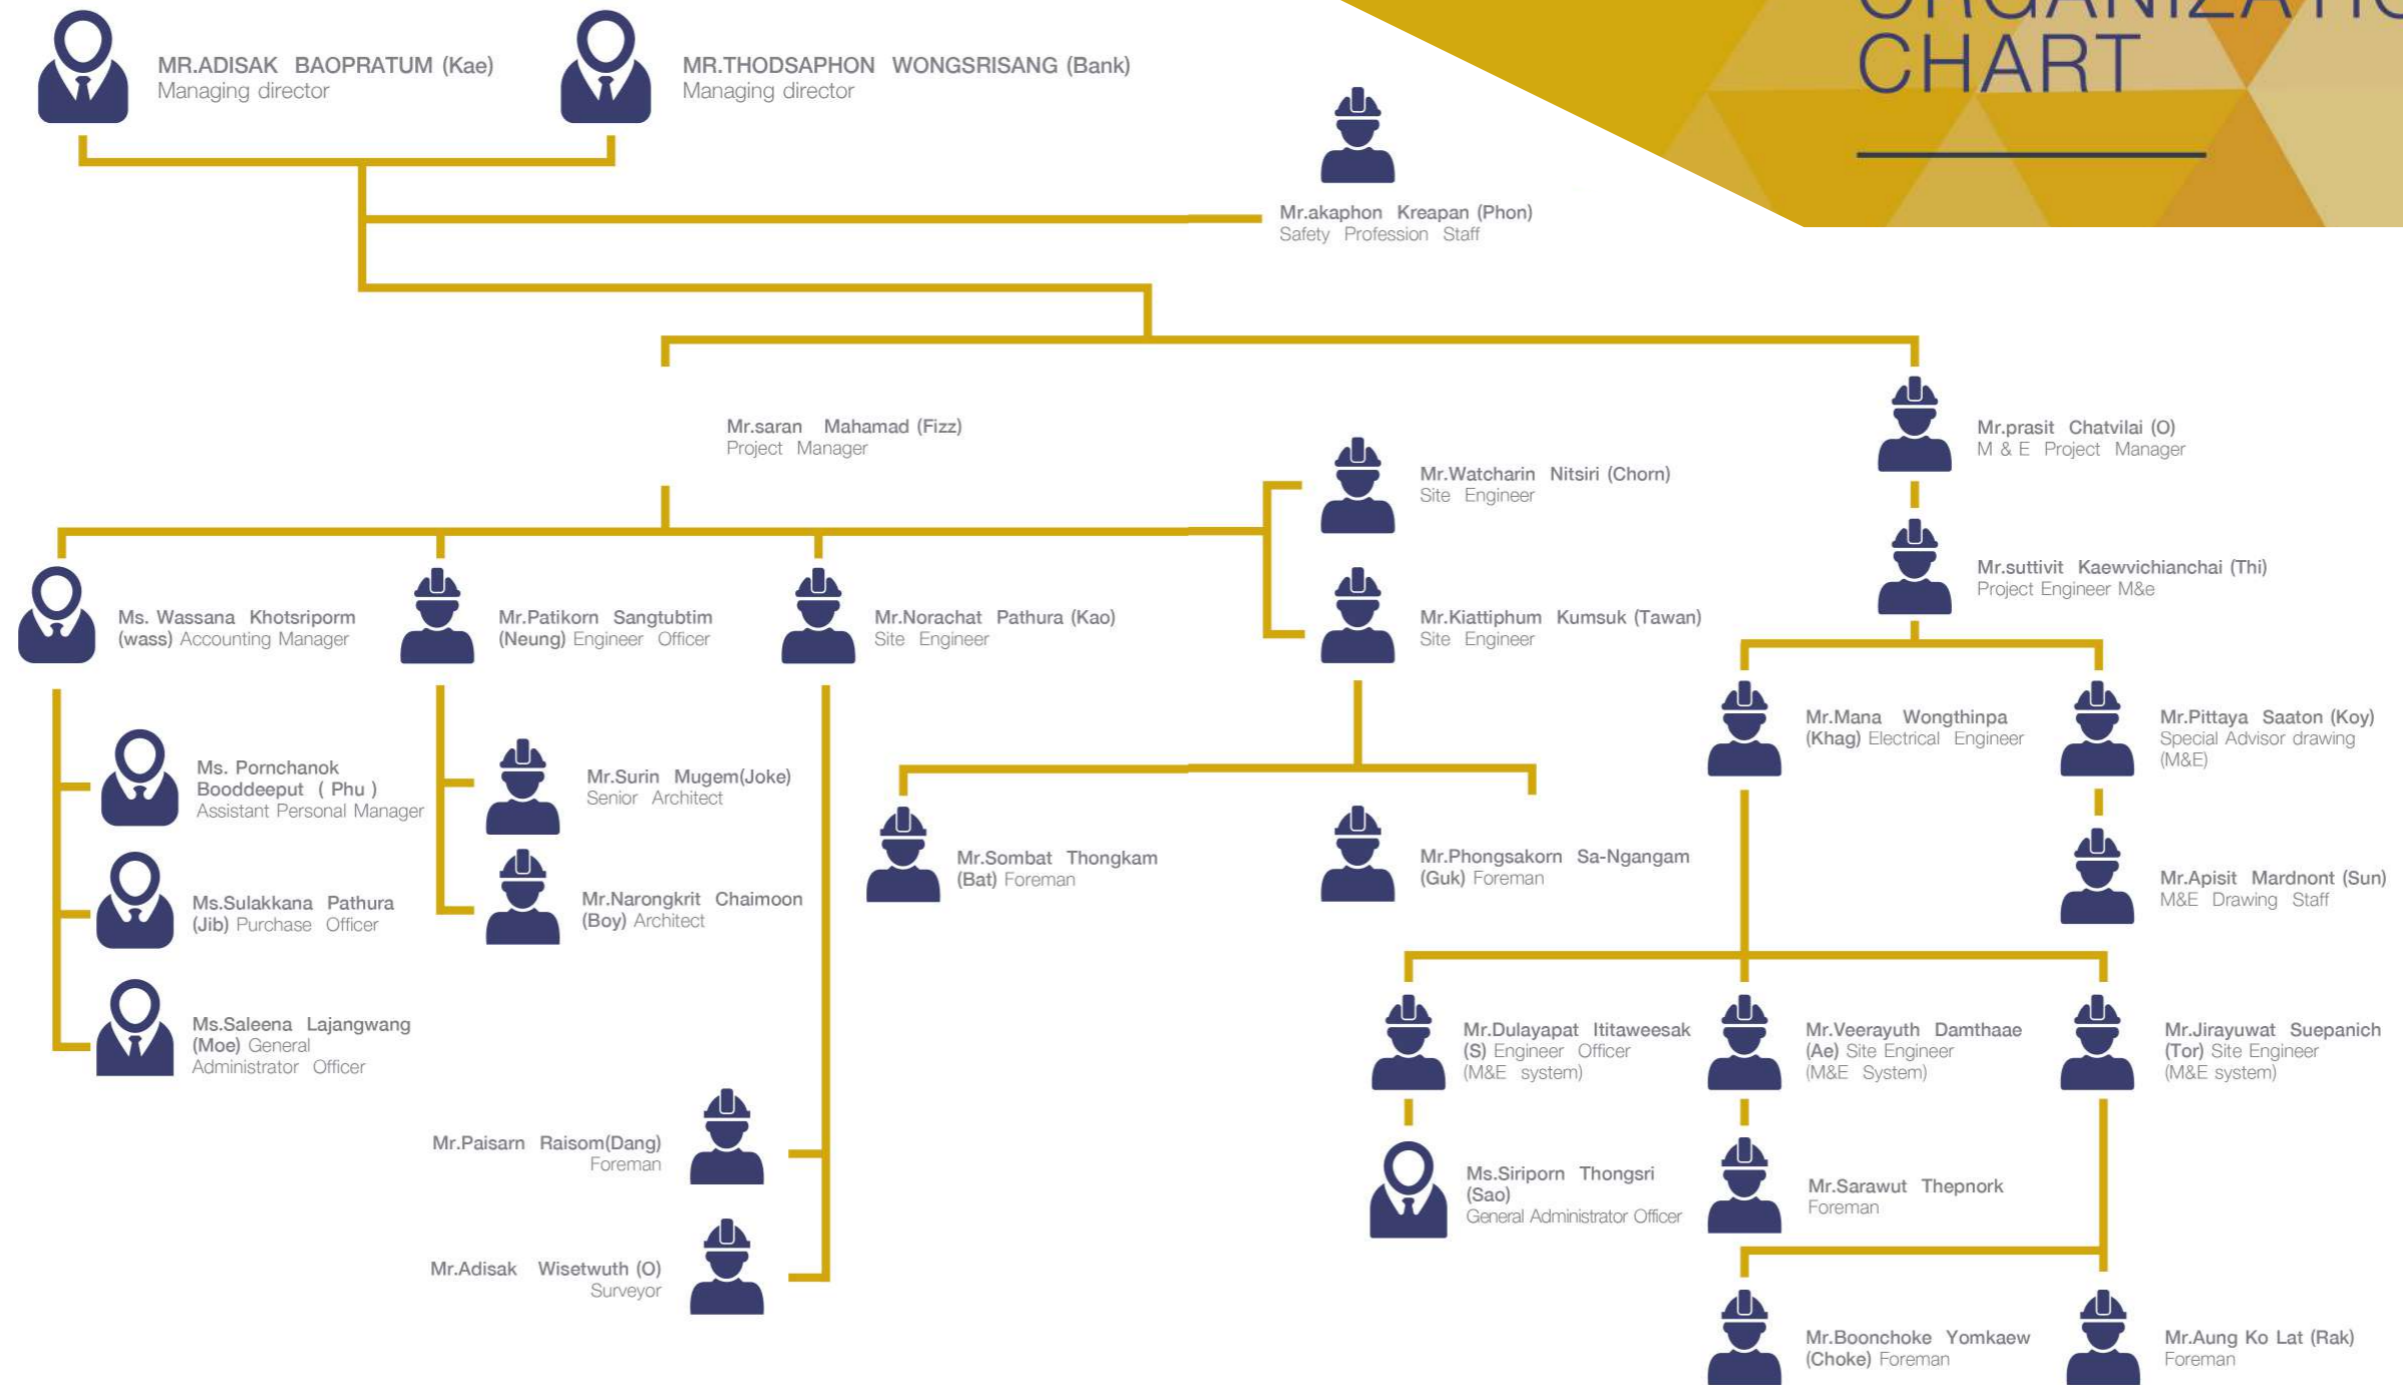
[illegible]
CHART

MR.ADISAK BAOPRATUM (Kae)
Managing director

MR.THODSAPHON WONGSRISANG (Bank)
Managing director

Mr.akaphon Kreapan (Phon)
Safety Profession Staff

Mr.saran Mahamad (Fizz)
Project Manager

Mr.prasit Chatvilai (O)
M & E Project Manager

Mr.Watcharin Nitsiri (Chorn)
Site Engineer

Mr.suttivit Kaewvichianchai (Thi)
Project Engineer M&e

Ms. Wassana Khotsriporm (wass) Accounting Manager

Mr.Patikorn Sangtubtim (Neung) Engineer Officer

Mr.Norachat Pathura (Kao)
Site Engineer

Mr.Kiattiphum Kumsuk (Tawan)
Site Engineer

Mr.Mana Wongthinpa (Khag) Electrical Engineer

Mr.Pittaya Saaton (Koy)
Special Advisor drawing (M&E)

Ms. Pornchanok Booddeeput ( Phu )
Assistant Personal Manager

Mr.Surin Mugem(Joke)
Senior Architect

Mr.Sombat Thongkam (Bat) Foreman

Mr.Phongsakorn Sa-Ngangam (Guk) Foreman

Mr.Apisit Mardnont (Sun)
M&E Drawing Staff

Ms.Sulakkana Pathura (Jib) Purchase Officer

Mr.Narongkrit Chaimoon (Boy) Architect

Ms.Saleena Lajangwang (Moe) General Administrator Officer

Mr.Dulayapat Ititaweesak (S) Engineer Officer (M&E system)

Mr.Veerayuth Damthaae (Ae) Site Engineer (M&E System)

Mr.Jirayuwat Suepanich (Tor) Site Engineer (M&E system)

Mr.Paisarn Raisom(Dang)
Foreman

Ms.Siriporn Thongsri (Sao)
General Administrator Officer

Mr.Sarawut Thepnork
Foreman

Mr.Adisak Wisetwuth (O)
Surveyor

Mr.Boonchoke Yomkaew (Choke) Foreman

Mr.Aung Ko Lat (Rak)
Foreman